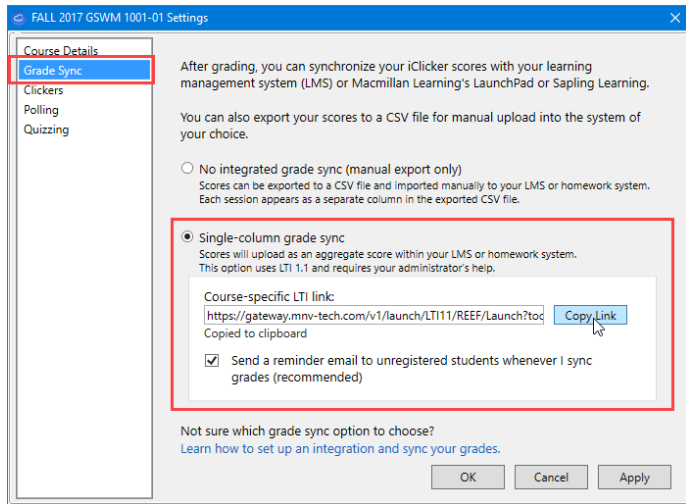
FALL 2017 GSWM 1001-01 Settings

Course Details
Grade Sync
Clickers
Polling
Quizzing

After grading, you can synchronize your iClicker scores with your learning management system (LMS) or Macmillan Learning's LaunchPad or Sapling Learning.

You can also export your scores to a CSV file for manual upload into the system of your choice.

No integrated grade sync (manual export only)
Scores can be exported to a CSV file and imported manually to your LMS or homework system. Each session appears as a separate column in the exported CSV file.

Single-column grade sync
Scores will upload as an aggregate score within your LMS or homework system. This option uses LTI 1.1 and requires your administrator's help.

Course-specific LTI link:
https://gateway.mnv-tech.com/v1/launch/LTI11/REEF/Launch?toc
Copy Link
Copied to clipboard

Send a reminder email to unregistered students whenever I sync grades (recommended)

Not sure which grade sync option to choose?
Learn how to set up an integration and sync your grades.

OK Cancel Apply